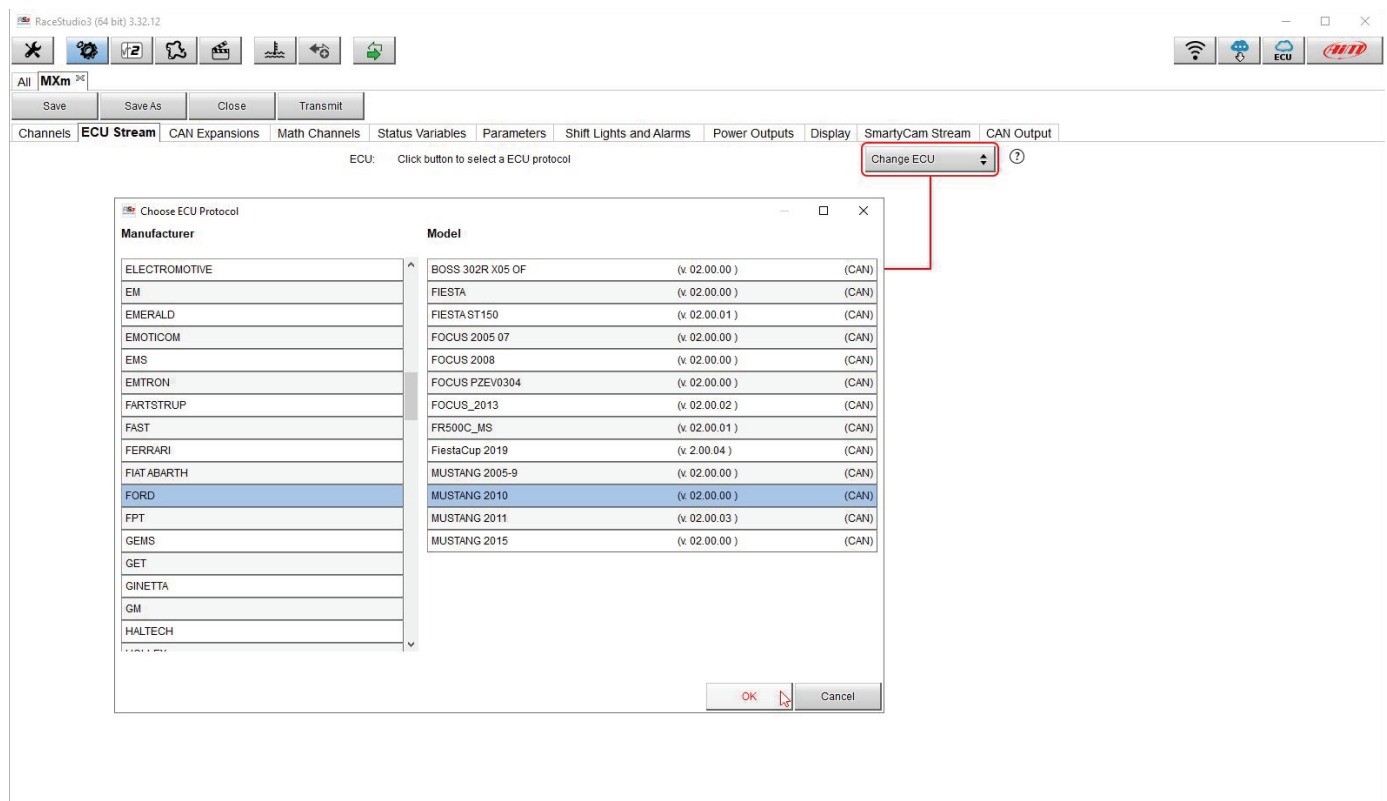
RaceStudio3 (64 bit) 3.32.12

ECU

All MXm

Save | Save As | Close | Transmit

Channels | ECU Stream | CAN Expansions | Math Channels | Status Variables | Parameters | Shift Lights and Alarms | Power Outputs | Display | SmartyCam Stream | CAN Output

ECU: Click button to select a ECU protocol

Change ECU

Choose ECU Protocol

Manufacturer

Model

| Manufacturer |
|---|
| ELECTROMOTIVE |
| EM |
| EMERALD |
| EMOTICOM |
| EMS |
| EMTRON |
| FARTSTRUP |
| FAST |
| FERRARI |
| FIAT ABARTH |
| FORD |
| FPT |
| GEMS |
| GET |
| GINETTA |
| GM |
| HALTECH |

| Model | Version | Type |
|---|---|---|
| BOSS 302R X05 OF | (v. 02.00.00 ) | (CAN) |
| FIESTA | (v. 02.00.00 ) | (CAN) |
| FIESTA ST150 | (v. 02.00.01 ) | (CAN) |
| FOCUS 2005 07 | (v. 02.00.00 ) | (CAN) |
| FOCUS 2008 | (v. 02.00.00 ) | (CAN) |
| FOCUS PZEV0304 | (v. 02.00.00 ) | (CAN) |
| FOCUS_2013 | (v. 02.00.02 ) | (CAN) |
| FR500C_MS | (v. 02.00.01 ) | (CAN) |
| FiestaCup 2019 | (v. 2.00.04 ) | (CAN) |
| MUSTANG 2005-9 | (v. 02.00.00 ) | (CAN) |
| MUSTANG 2010 | (v. 02.00.00 ) | (CAN) |
| MUSTANG 2011 | (v. 02.00.03 ) | (CAN) |
| MUSTANG 2015 | (v. 02.00.00 ) | (CAN) |

OK | Cancel